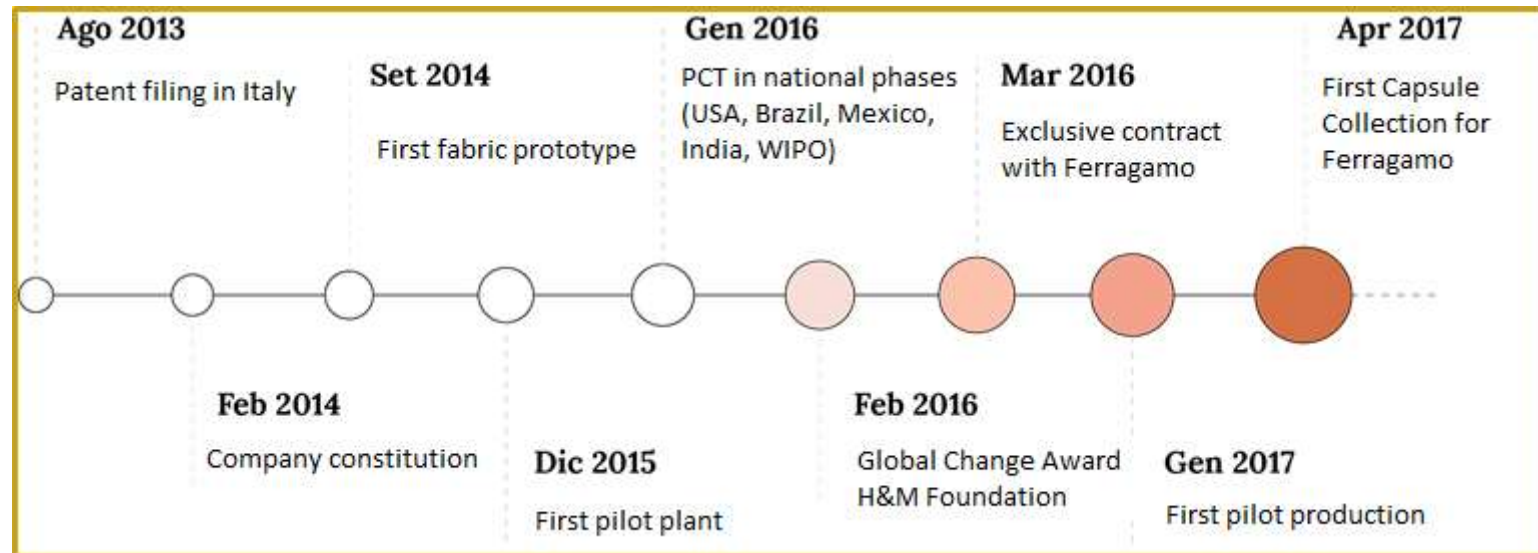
Ago 2013
Patent filing in Italy

Set 2014
First fabric prototype

Gen 2016
PCT in national phases (USA, Brazil, Mexico, India, WIPO)

Mar 2016
Exclusive contract with Ferragamo

Apr 2017
First Capsule Collection for Ferragamo

Feb 2014
Company constitution

Dic 2015
First pilot plant

Feb 2016
Global Change Award H&M Foundation

Gen 2017
First pilot production